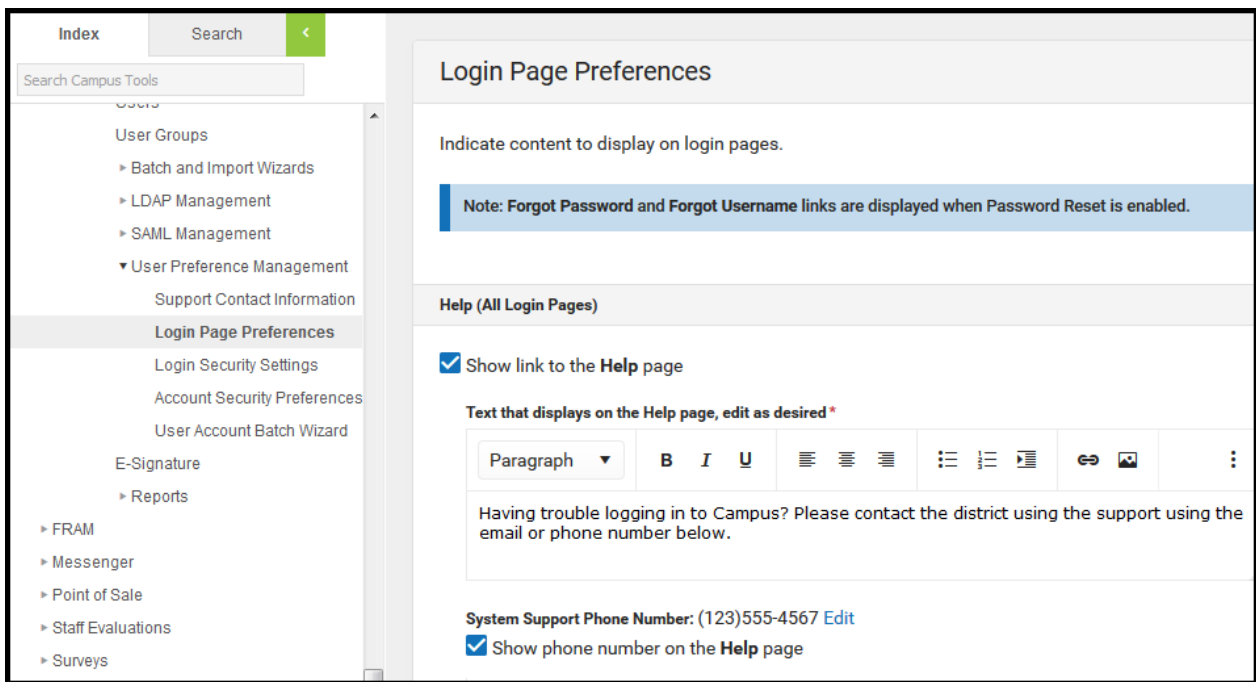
Index
Search
‹
Search Campus Tools

Users
User Groups
▸ Batch and Import Wizards
▸ LDAP Management
▸ SAML Management
▾ User Preference Management
Support Contact Information
Login Page Preferences
Login Security Settings
Account Security Preferences
User Account Batch Wizard
E-Signature
▸ Reports
▸ FRAM
▸ Messenger
▸ Point of Sale
▸ Staff Evaluations
▸ Surveys

Login Page Preferences

Indicate content to display on login pages.

Note: Forgot Password and Forgot Username links are displayed when Password Reset is enabled.

Help (All Login Pages)

Show link to the Help page

Text that displays on the Help page, edit as desired*

Paragraph ▾ B I U

Having trouble logging in to Campus? Please contact the district using the support using the email or phone number below.

System Support Phone Number: (123)555-4567 Edit

Show phone number on the Help page